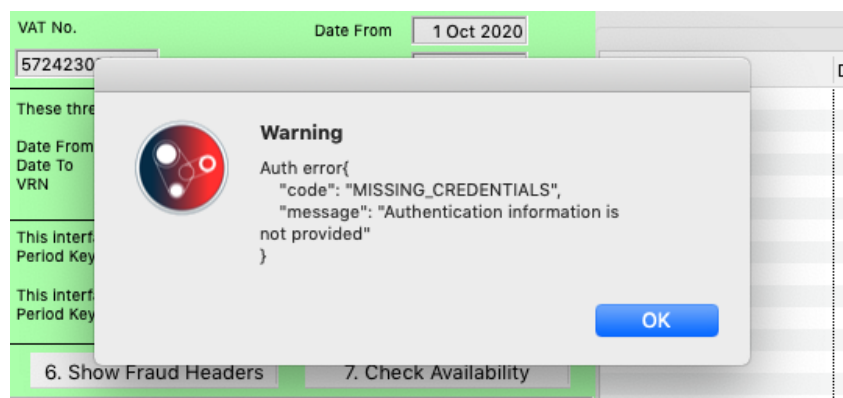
VAT No.

Date From 1 Oct 2020

5724230

These thre

Date From
Date To
VRN

This Interf
Period Key

This Interf
Period Key

Warning

Auth error{
"code": "MISSING_CREDENTIALS",
"message": "Authentication information is not provided"
}

OK

6. Show Fraud Headers

7. Check Availability

D